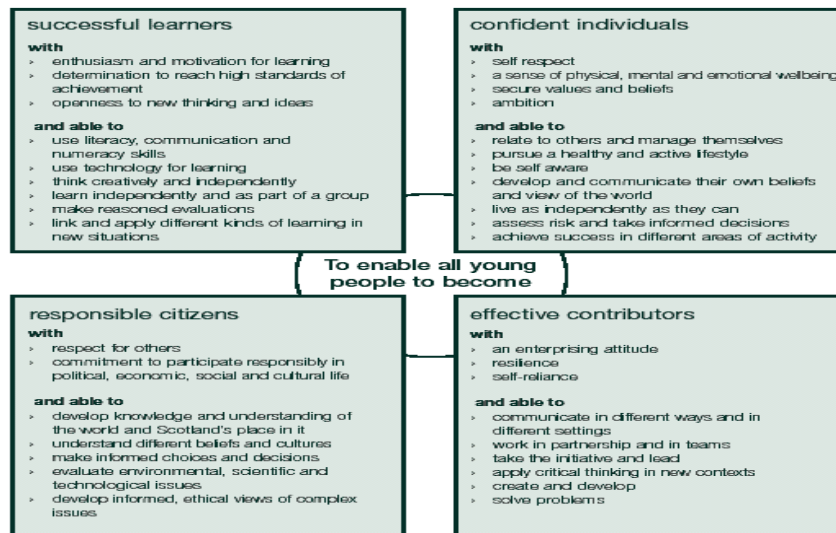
successful learners

with
› enthusiasm and motivation for learning
› determination to reach high standards of achievement
› openness to new thinking and ideas

and able to
› use literacy, communication and numeracy skills
› use technology for learning
› think creatively and independently
› learn independently and as part of a group
› make reasoned evaluations
› link and apply different kinds of learning in new situations

confident individuals

with
› self respect
› a sense of physical, mental and emotional wellbeing
› secure values and beliefs
› ambition

and able to
› relate to others and manage themselves
› pursue a healthy and active lifestyle
› be self aware
› develop and communicate their own beliefs and view of the world
› live as independently as they can
› assess risk and take informed decisions
› achieve success in different areas of activity

To enable all young people to become

responsible citizens

with
› respect for others
› commitment to participate responsibly in political, economic, social and cultural life

and able to
› develop knowledge and understanding of the world and Scotland's place in it
› understand different beliefs and cultures
› make informed choices and decisions
› evaluate environmental, scientific and technological issues
› develop informed, ethical views of complex issues

effective contributors

with
› an enterprising attitude
› resilience
› self-reliance

and able to
› communicate in different ways and in different settings
› work in partnership and in teams
› take the initiative and lead
› apply critical thinking in new contexts
› create and develop
› solve problems